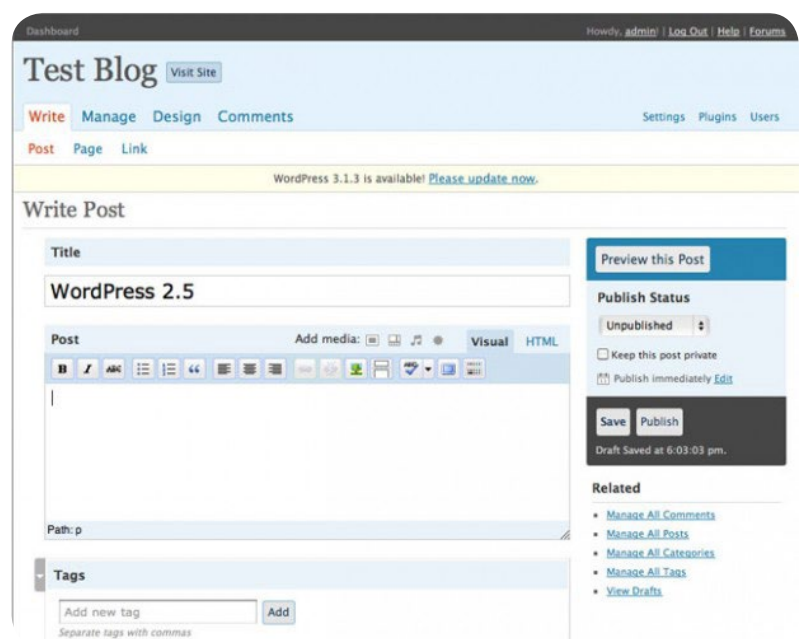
Dashboard

Howdy, admin! | Log Out | Help | Forums

Test Blog Visit Site

Write Manage Design Comments

Settings Plugins Users

Post Page Link

WordPress 3.1.3 is available! Please update now.

Write Post

Title

WordPress 2.5

Post

Add media:

Visual HTML

Path: p

Tags

Add new tag

Add

Separate tags with commas

Preview this Post

Publish Status

Unpublished

Keep this post private

Publish immediately Edit

Save Publish

Draft Saved at 6:03:03 pm.

Related

- Manage All Comments
- Manage All Posts
- Manage All Categories
- Manage All Tags
- View Drafts